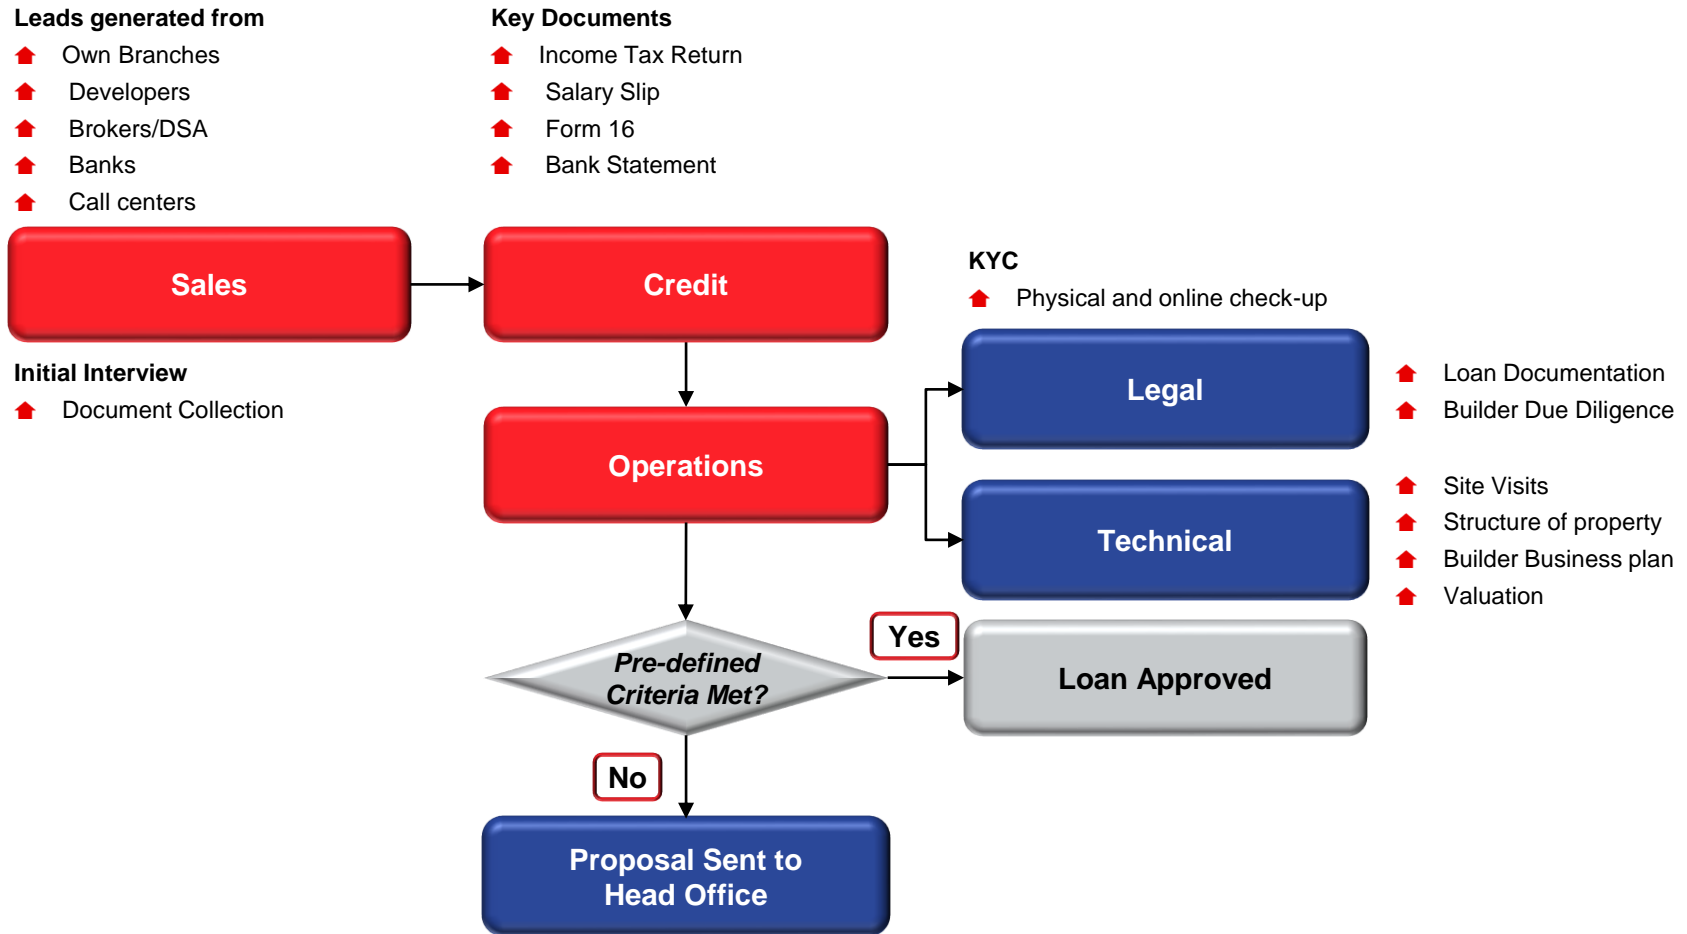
Leads generated from
- Own Branches
- Developers
- Brokers/DSA
- Banks
- Call centers

Key Documents
- Income Tax Return
- Salary Slip
- Form 16
- Bank Statement

Sales

Credit

KYC
- Physical and online check-up

Initial Interview
- Document Collection

Operations

Legal

- Loan Documentation
- Builder Due Diligence

Technical

- Site Visits
- Structure of property
- Builder Business plan
- Valuation

Pre-defined Criteria Met?

Yes

Loan Approved

No

Proposal Sent to Head Office